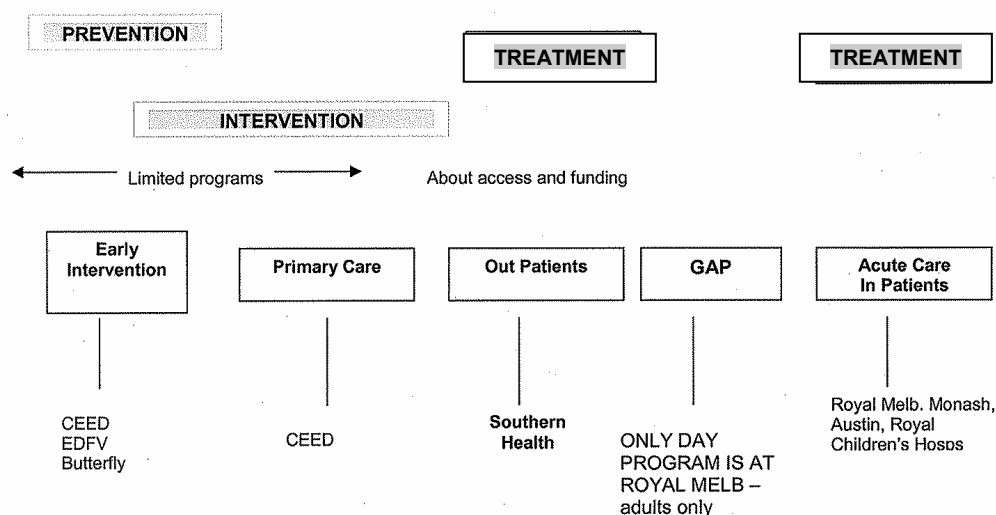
PREVENTION

TREATMENT

TREATMENT

INTERVENTION

Limited programs

About access and funding

Early Intervention

Primary Care

Out Patients

GAP

Acute Care In Patients

CEED
EDFV
Butterfly

CEED

Southern Health

ONLY DAY PROGRAM IS AT ROYAL MELB – adults only

Royal Melb. Monash, Austin, Royal Children's Hosps